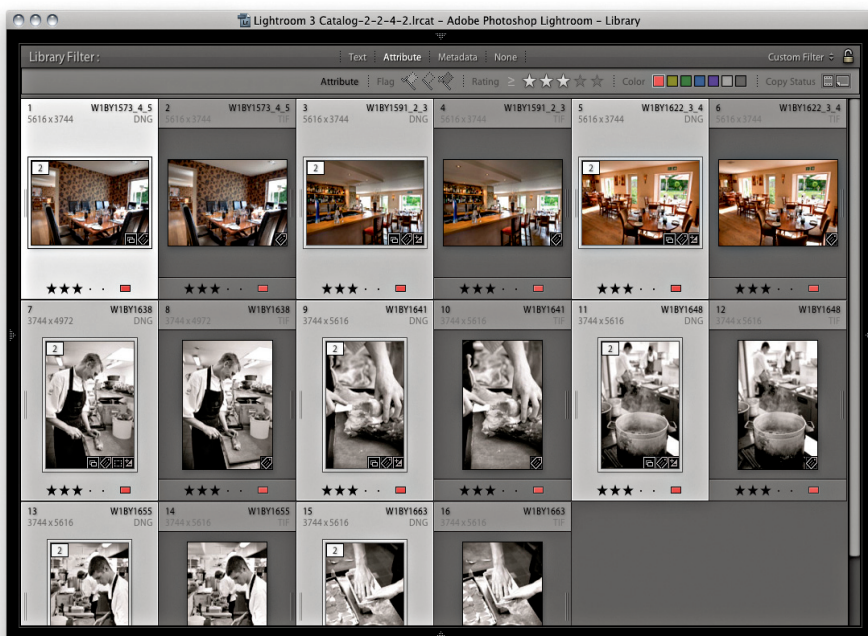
Lightroom 3 Catalog-2-2-4-2.lrcat - Adobe Photoshop Lightroom - Library

Library Filter : Text Attribute Metadata None Custom Filter

Attribute Flag Rating ≥ Color Copy Status

1 W1BY1573_4_5 5616 x 3744 DNG 2
2 W1BY1573_4_5 5616 x 3744 TIF
3 W1BY1591_2_3 5616 x 3744 DNG 2
4 W1BY1591_2_3 5616 x 3744 TIF
5 W1BY1622_3_4 5616 x 3744 DNG 2
6 W1BY1622_3_4 5616 x 3744 TIF

7 W1BY1638 3744 x 4972 DNG 2
8 W1BY1638 3744 x 4972 TIF
9 W1BY1641 3744 x 5616 DNG 2
10 W1BY1641 3744 x 5616 TIF
11 W1BY1648 3744 x 5616 DNG 2
12 W1BY1648 3744 x 5616 TIF

13 W1BY1655 3744 x 5616 DNG 2
14 W1BY1655 3744 x 5616 TIF
15 W1BY1663 3744 x 5616 DNG 2
16 W1BY1663 3744 x 5616 TIF